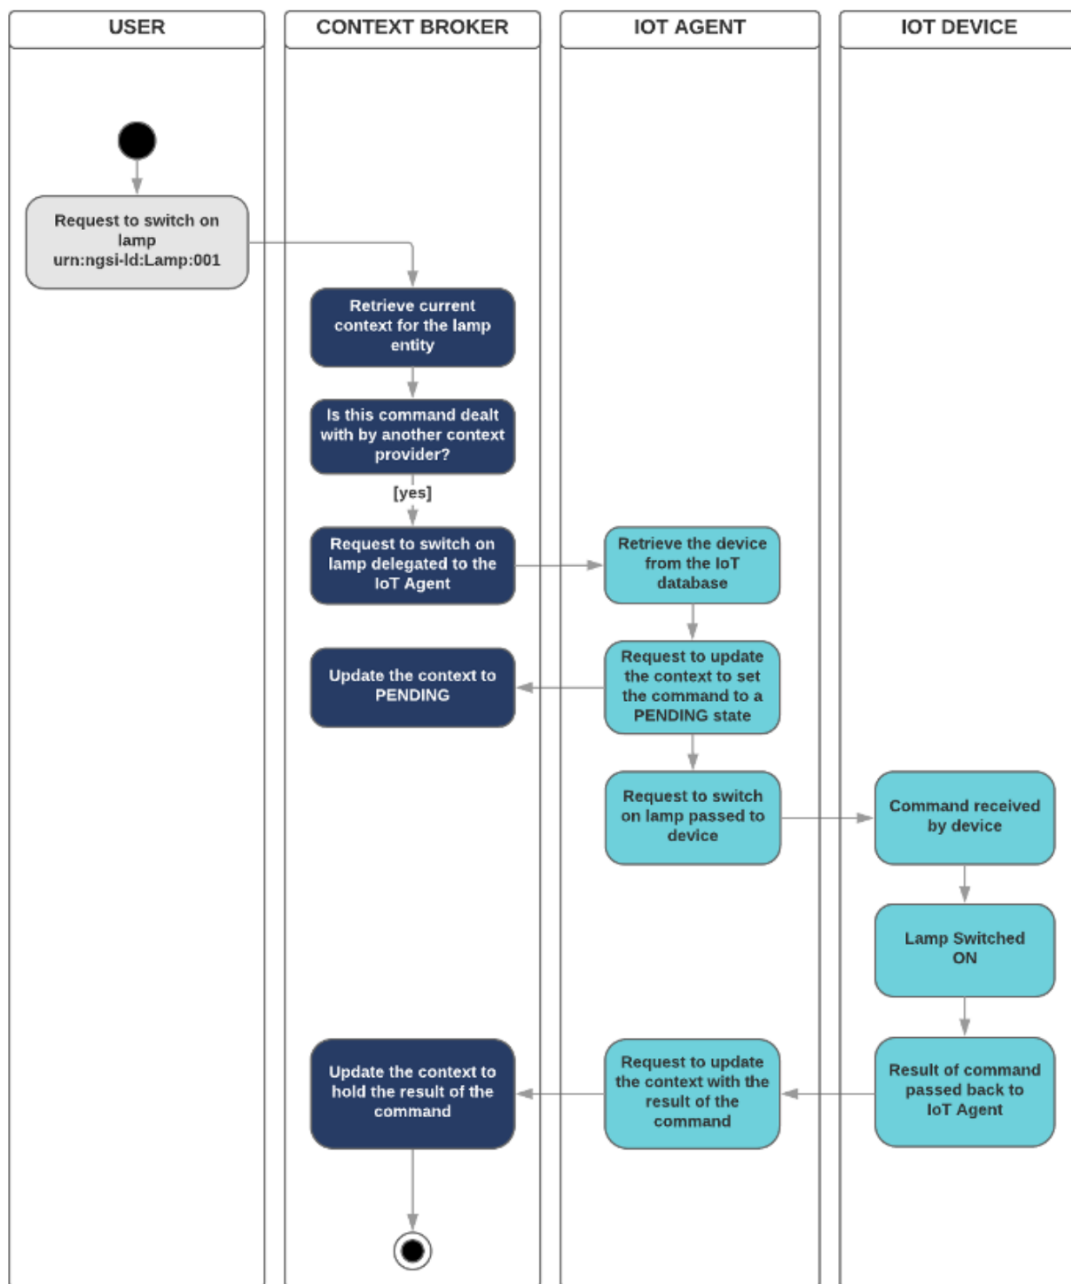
USER

CONTEXT BROKER

IOT AGENT

IOT DEVICE

Request to switch on lamp urn:ngsi-ld:Lamp:001

Retrieve current context for the lamp entity

Is this command dealt with by another context provider?

[yes]

Request to switch on lamp delegated to the IoT Agent

Retrieve the device from the IoT database

Update the context to PENDING

Request to update the context to set the command to a PENDING state

Request to switch on lamp passed to device

Command received by device

Lamp Switched ON

Update the context to hold the result of the command

Request to update the context with the result of the command

Result of command passed back to IoT Agent